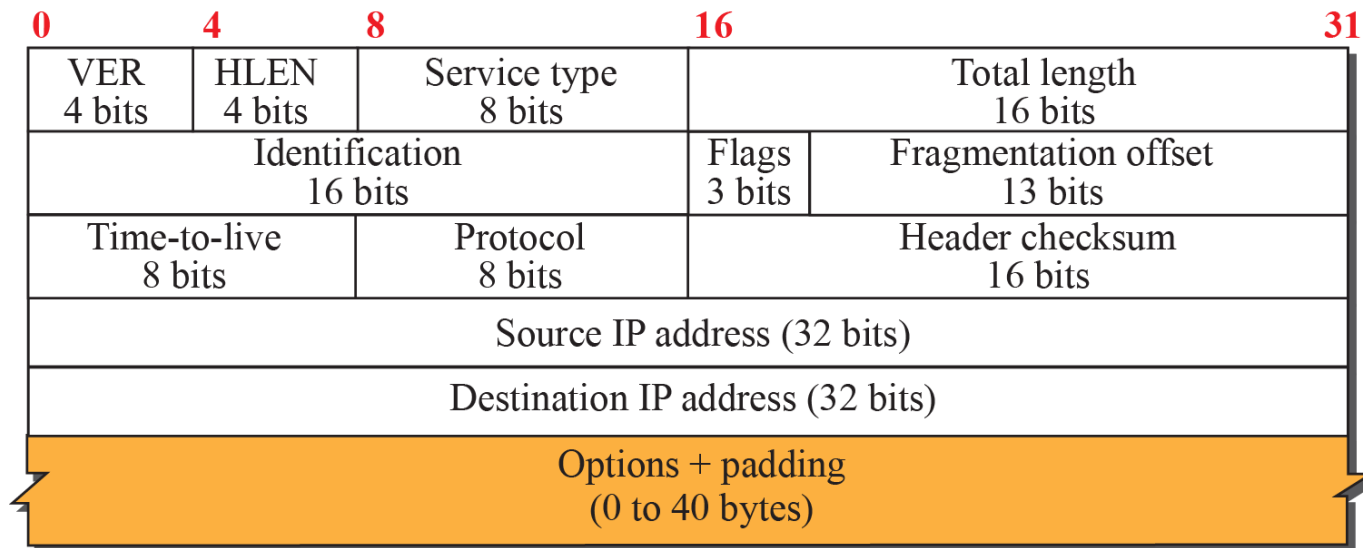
0 4 8 16 31

| VER 4 bits | HLEN 4 bits | Service type 8 bits | | Total length 16 bits |
|---|---|---|---|---|
| Identification 16 bits | | | Flags 3 bits | Fragmentation offset 13 bits |
| Time-to-live 8 bits | | Protocol 8 bits | Header checksum 16 bits | |
| Source IP address (32 bits) | | | | |
| Destination IP address (32 bits) | | | | |
| Options + padding (0 to 40 bytes) | | | | |